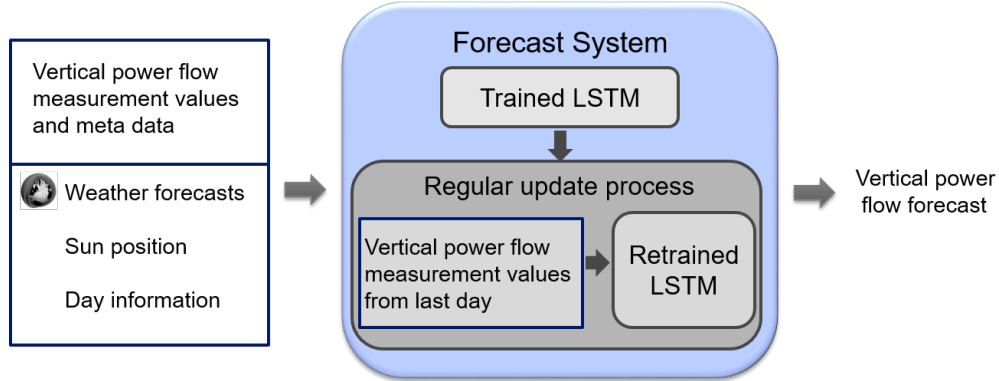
Vertical power flow measurement values and meta data

Weather forecasts

Sun position

Day information

Forecast System

Trained LSTM

Regular update process

Vertical power flow measurement values from last day

Retrained LSTM

Vertical power flow forecast